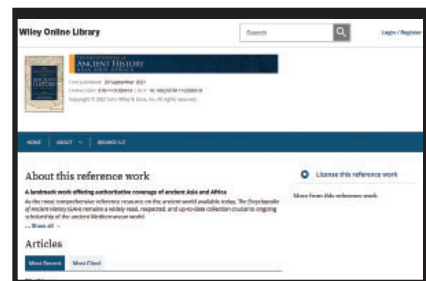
Wiley Online Library

Search

Login / Register

ANCIENT HISTORY

First published: 20 September 2021
Online ISBN: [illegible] | DOI: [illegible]
Copyright © 2021 John Wiley & Sons, Inc. All rights reserved.

HOME | ABOUT | BROWSE A-Z

About this reference work

A landmark work offering authoritative coverage of ancient Asia and Africa

As the most comprehensive reference resource on the ancient world available today, The Encyclopedia of Ancient History: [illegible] remains a widely read, respected, and up-to-date collection crucial to ongoing scholarship of the ancient Mediterranean world.

... Show all

License this reference work

More from this reference work

Articles

Most Recent | Most Cited